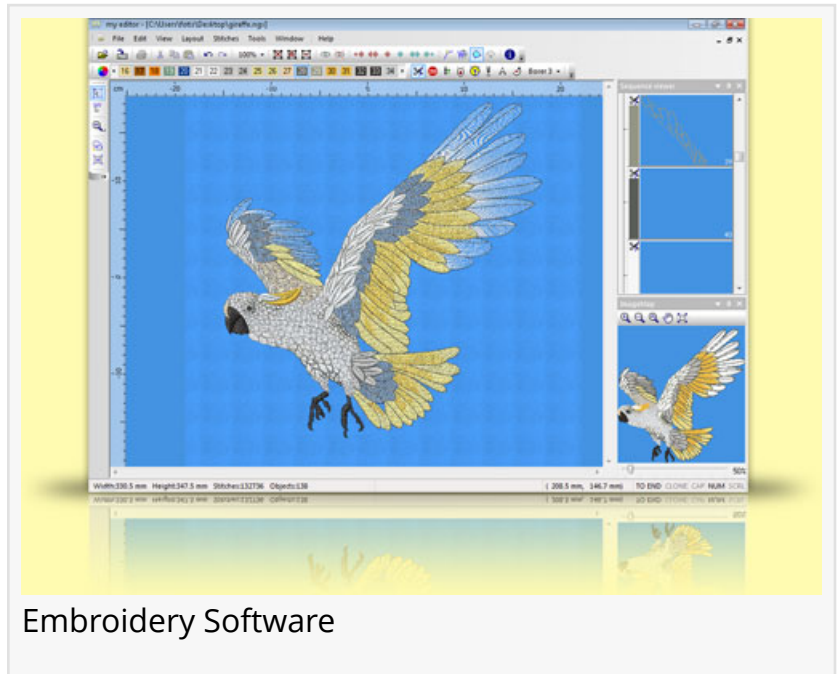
my editor - [C:\Users\fotis\Desktop\giraffe.ngs]

File Edit View Layout Stitches Tools Window Help

100%

16 21 22 23 24 25 26 27 30 31 34

Bover 3

cm

-20 -10 0 10 20

Sequence viewer

Image Map

50%

Width:330.5 mm Height:347.5 mm Stitches:132736 Objects:138

( 208.5 mm, 146.7 mm) TO END CLONE CAP NUM SCRL

Embroidery Software